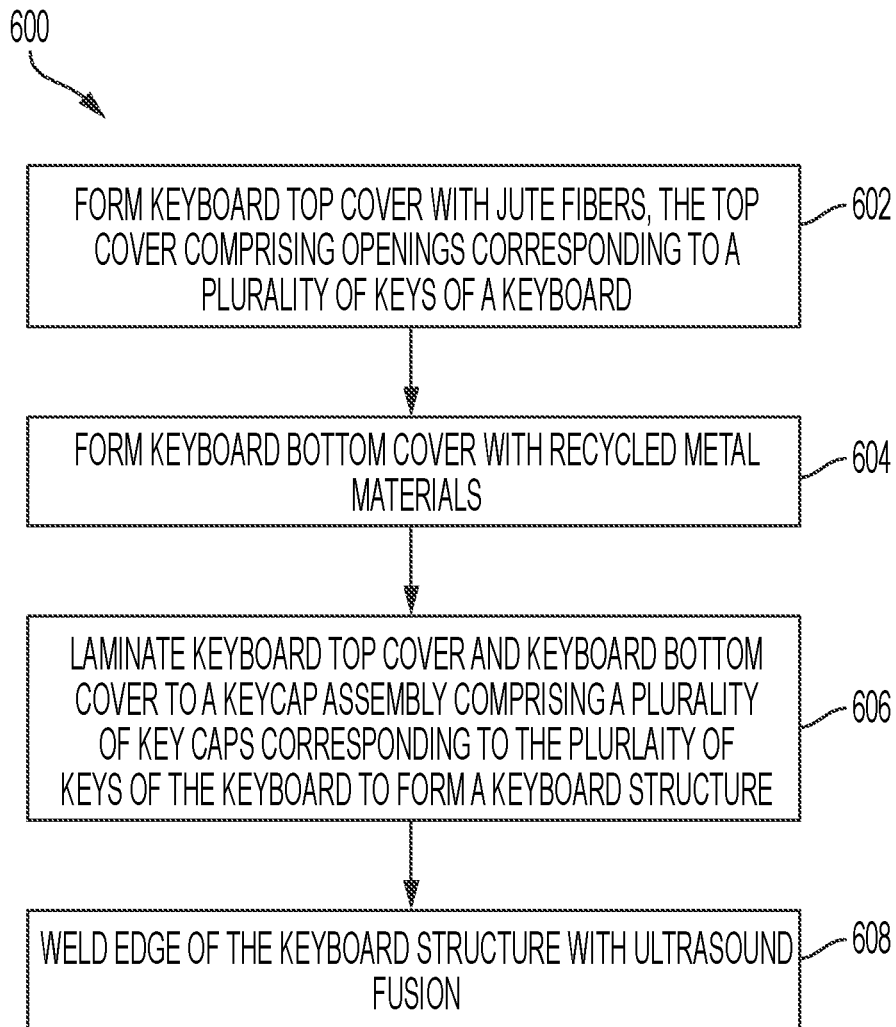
600

FORM KEYBOARD TOP COVER WITH JUTE FIBERS, THE TOP COVER COMPRISING OPENINGS CORRESPONDING TO A PLURALITY OF KEYS OF A KEYBOARD

602

FORM KEYBOARD BOTTOM COVER WITH RECYCLED METAL MATERIALS

604

LAMINATE KEYBOARD TOP COVER AND KEYBOARD BOTTOM COVER TO A KEYCAP ASSEMBLY COMPRISING A PLURALITY OF KEY CAPS CORRESPONDING TO THE PLURLAITY OF KEYS OF THE KEYBOARD TO FORM A KEYBOARD STRUCTURE

606

WELD EDGE OF THE KEYBOARD STRUCTURE WITH ULTRASOUND FUSION

608